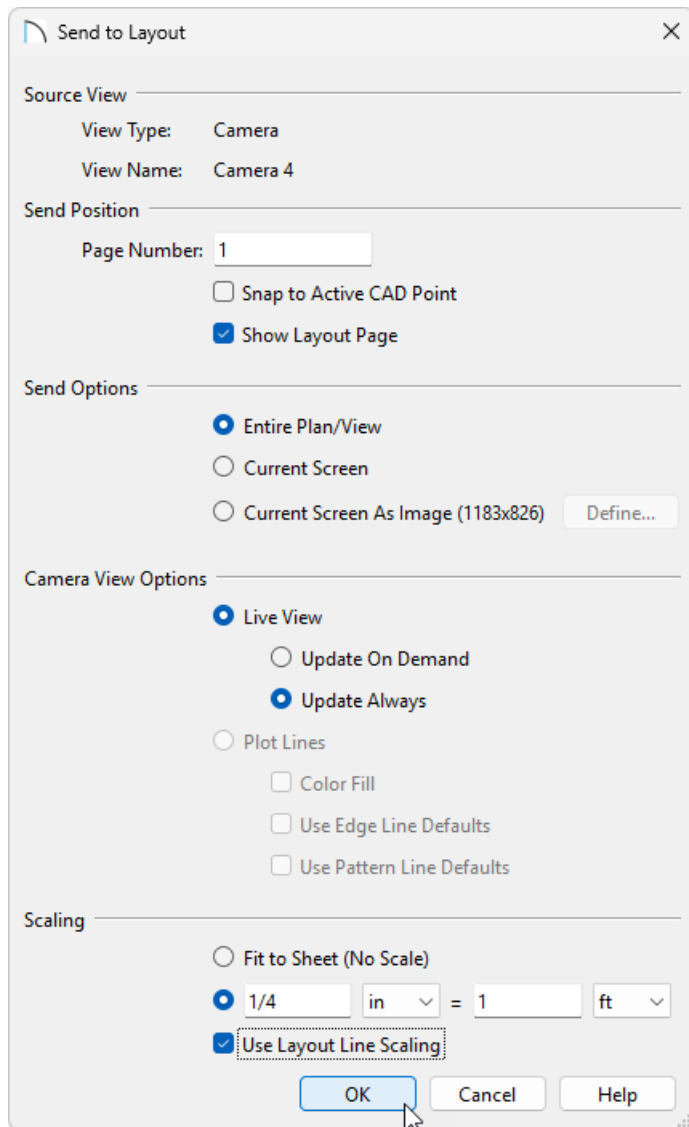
Send to Layout

Source View

View Type: Camera

View Name: Camera 4

Send Position

Page Number: 1

Snap to Active CAD Point

Show Layout Page

Send Options

Entire Plan/View

Current Screen

Current Screen As Image (1183x826) Define...

Camera View Options

Live View

Update On Demand

Update Always

Plot Lines

Color Fill

Use Edge Line Defaults

Use Pattern Line Defaults

Scaling

Fit to Sheet (No Scale)

1/4 in = 1 ft

Use Layout Line Scaling

OK Cancel Help